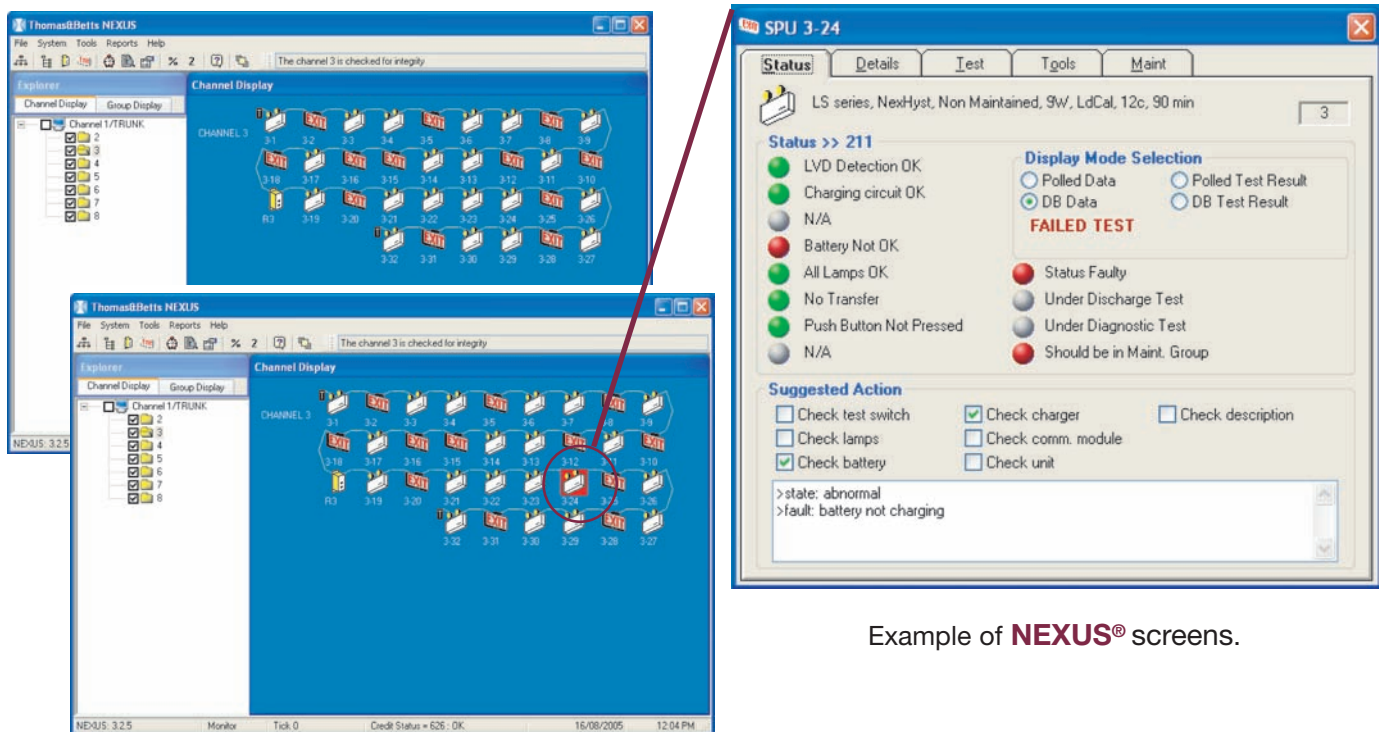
Thomas&Betts NEXUS

File System Tools Reports Help

The channel 3 is checked for integrity

Explorer

Channel Display Group Display

Channel 1/TRUNK
2
3
4
5
6
7
8

Channel Display

CHANNEL 3

3-1 3-2 3-3 3-4 3-5 3-6 3-7 3-8 3-9
3-18 3-17 3-16 3-15 3-14 3-13 3-12 3-11 3-10
R3 3-19 3-20 3-21 3-22 3-23 3-24 3-25 3-26
3-32 3-31 3-30 3-29 3-28 3-27

NEXUS: 3.2.5

Thomas&Betts NEXUS

File System Tools Reports Help

The channel 3 is checked for integrity

Explorer

Channel Display Group Display

Channel 1/TRUNK
2
3
4
5
6
7
8

Channel Display

CHANNEL 3

3-1 3-2 3-3 3-4 3-5 3-6 3-7 3-8 3-9
3-18 3-17 3-16 3-15 3-14 3-13 3-12 3-11 3-10
R3 3-19 3-20 3-21 3-22 3-23 3-24 3-25 3-26
3-32 3-31 3-30 3-29 3-28 3-27

NEXUS: 3.2.5 Monitor Tick 0 Credit Status = 626 : OK 16/08/2005 12:04 PM

SPU 3-24

Status Details Test Tools Maint

LS series, NexHyst, Non Maintained, 9W, LdCal, 12c, 90 min

3

Status >> 211

LVD Detection OK
Charging circuit OK
N/A
Battery Not OK
All Lamps OK
No Transfer
Push Button Not Pressed
N/A

Display Mode Selection
Polled Data
DB Data
Polled Test Result
DB Test Result
FAILED TEST

Status Faulty
Under Discharge Test
Under Diagnostic Test
Should be in Maint. Group

Suggested Action
Check test switch
Check lamps
Check battery
Check charger
Check comm. module
Check unit
Check description

>state: abnormal
>fault: battery not charging

Example of NEXUS® screens.